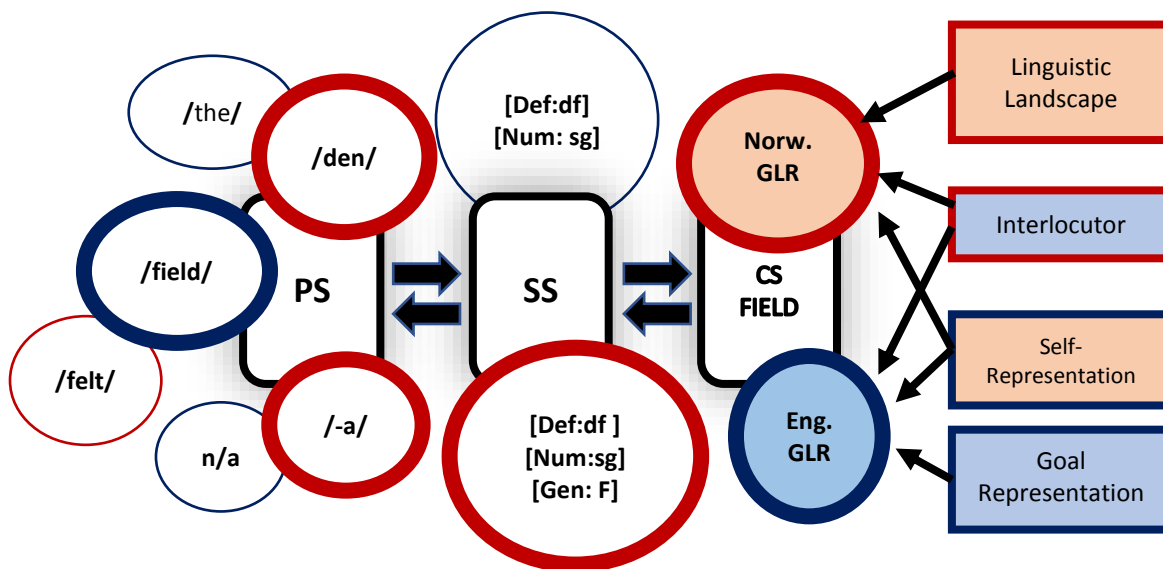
/the/

/den/

[Def:df]
[Num: sg]

Norw.
GLR

Linguistic Landscape

/field/

PS

SS

CS
FIELD

Interlocutor

/felt/

/-a/

n/a

[Def:df ]
[Num:sg]
[Gen: F]

Eng.
GLR

Self-Representation

Goal Representation